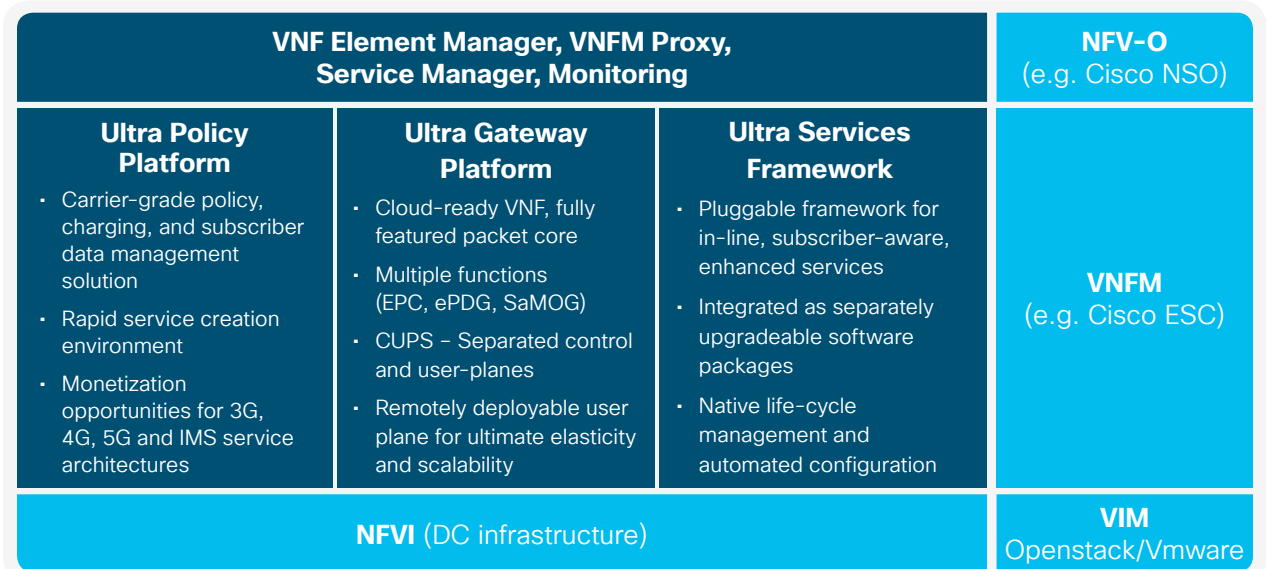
VNF Element Manager, VNFM Proxy, Service Manager, Monitoring

NFV-O
(e.g. Cisco NSO)

Ultra Policy Platform

- Carrier-grade policy, charging, and subscriber data management solution
- Rapid service creation environment
- Monetization opportunities for 3G, 4G, 5G and IMS service architectures

Ultra Gateway Platform

- Cloud-ready VNF, fully featured packet core
- Multiple functions (EPC, ePDG, SaMOG)
- CUPS – Separated control and user-planes
- Remotely deployable user plane for ultimate elasticity and scalability

Ultra Services Framework

- Pluggable framework for in-line, subscriber-aware, enhanced services
- Integrated as separately upgradeable software packages
- Native life-cycle management and automated configuration

VNFM
(e.g. Cisco ESC)

NFVI (DC infrastructure)

VIM
Openstack/Vmware